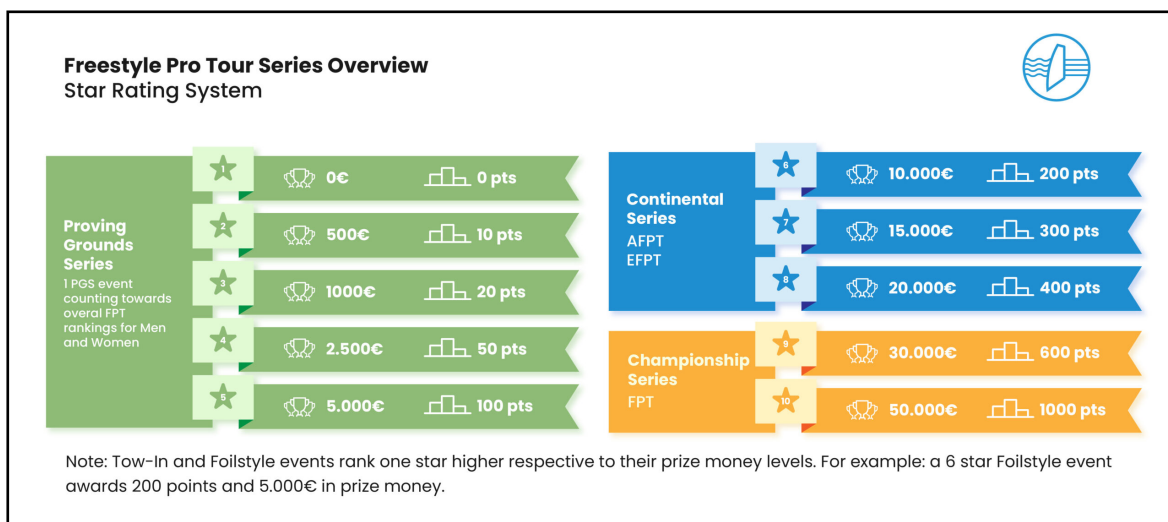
**Freestyle Pro Tour Series Overview**
Star Rating System

Proving Grounds Series
1 PGS event counting towards overal FPT rankings for Men and Women

1 0€ 0 pts
2 500€ 10 pts
3 1000€ 20 pts
4 2.500€ 50 pts
5 5.000€ 100 pts

Continental Series
AFPT
EFPT

6 10.000€ 200 pts
7 15.000€ 300 pts
8 20.000€ 400 pts

Championship Series
FPT

9 30.000€ 600 pts
10 50.000€ 1000 pts

Note: Tow-In and Foilstyle events rank one star higher respective to their prize money levels. For example: a 6 star Foilstyle event awards 200 points and 5.000€ in prize money.